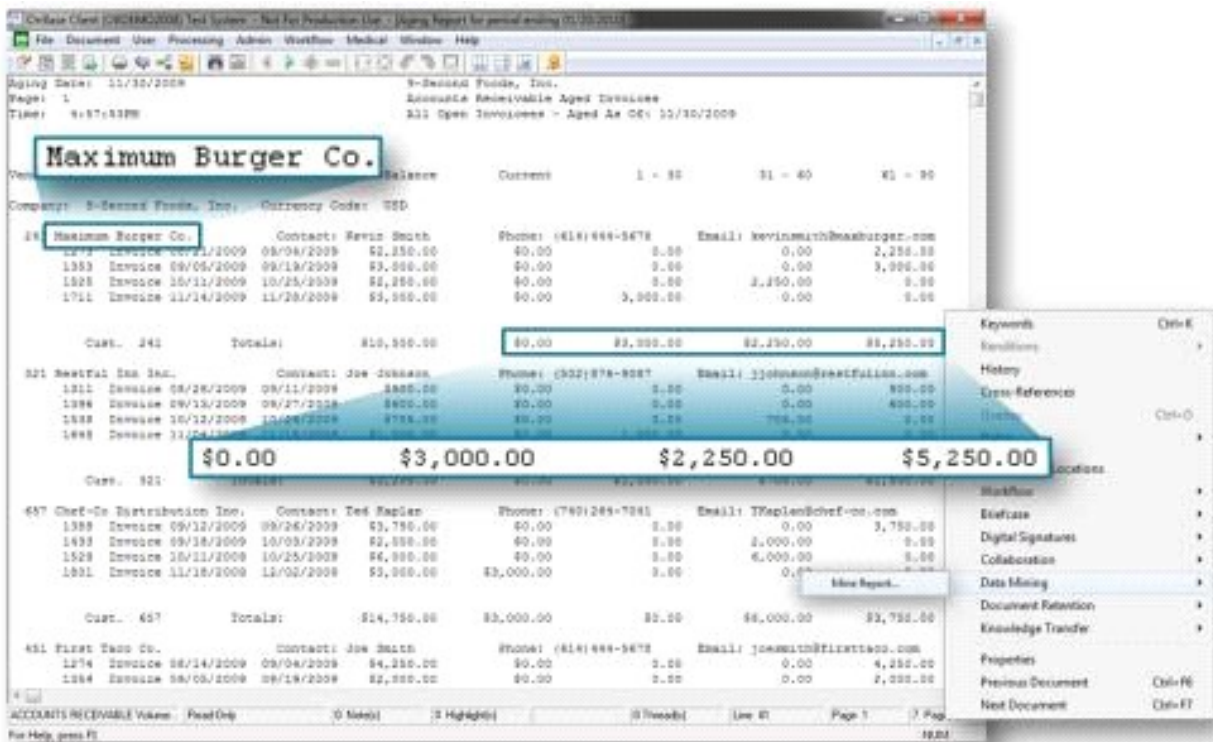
OnBase Client (OBDEMO2008) Test System - Not For Production Use - [Aging Report for period ending 01/30/2010]

File Document User Processing Admin Workflow Medical Window Help

Aging Date: 11/30/2009
Page: 1
Time: 4:57:53PM

9-Second Foods, Inc.
Accounts Receivable Aged Invoices
All Open Invoices - Aged As Of: 11/30/2009

Maximum Burger Co.

Ven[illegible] Balance Current 1 - 30 31 - 60 61 - 90

Company: 9-Second Foods, Inc. Currency Code: USD

241 Maximum Burger Co. Contact: Kevin Smith Phone: (614)444-5678 Email: kevinsmith@maxburger.com
1273 Invoice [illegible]/2009 09/04/2009 $2,250.00 $0.00 0.00 0.00 2,250.00
1383 Invoice 09/05/2009 09/19/2009 $3,000.00 $0.00 0.00 0.00 3,000.00
1525 Invoice 10/11/2009 10/25/2009 $2,250.00 $0.00 0.00 2,250.00 0.00
1711 Invoice 11/14/2009 11/28/2009 $3,000.00 $0.00 3,000.00 0.00 0.00

Cust. 241 Totals: $10,500.00 $0.00 $3,000.00 $2,250.00 $5,250.00

321 Restful Inn Inc. Contact: Joe Johnson Phone: (502)876-9087 Email: jjohnson@restfulinn.com
1311 Invoice 08/28/2009 09/11/2009 $800.00 $0.00 0.00 0.00 800.00
1396 Invoice 09/13/2009 09/27/2009 $400.00 $0.00 0.00 0.00 400.00
1538 Invoice 10/12/2009 10/26/2009 $750.00 $0.00 0.00 750.00 0.00
1698 Invoice 11/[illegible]

$0.00 $3,000.00 $2,250.00 $5,250.00

Cust. 321 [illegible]

657 Chef-Co Distribution Inc. Contact: Ted Kaplan Phone: (760)289-7061 Email: TKaplan@chef-co.com
1388 Invoice 09/12/2009 09/26/2009 $3,750.00 $0.00 0.00 0.00 3,750.00
1433 Invoice 09/18/2009 10/02/2009 $2,000.00 $0.00 0.00 2,000.00 0.00
1528 Invoice 10/11/2009 10/25/2009 $6,000.00 $0.00 0.00 6,000.00 0.00
1801 Invoice 11/18/2009 12/02/2009 $3,000.00 $3,000.00 0.00 0.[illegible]

Cust. 657 Totals: $14,750.00 $3,000.00 $0.00 $6,000.00 $3,750.00

451 First Taco Co. Contact: Joe Smith Phone: (614)444-5678 Email: joesmith@firsttaco.com
1274 Invoice 08/14/2009 09/04/2009 $4,250.00 $0.00 0.00 0.00 4,250.00
1384 Invoice 09/05/2009 09/19/2009 $2,000.00 $0.00 0.00 0.00 2,000.00

Keywords Ctrl+K
KeyValues
History
Cross-References
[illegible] Ctrl+O
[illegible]
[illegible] Locations
Workflow
Briefcase
Digital Signatures
Collaboration
Data Mining
Document Retention
Knowledge Transfer
Properties
Previous Document Ctrl+F6
Next Document Ctrl+F7

Mine Report...

ACCOUNTS RECEIVABLE Volume Read Only 0 Note(s) 0 Highlight(s) 0 Thread(s) Line 61 Page 1 7 Pag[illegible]
For Help, press F1 NUM